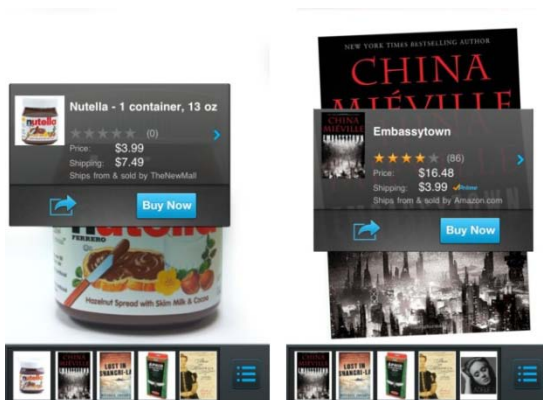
nutella

Nutella - 1 container, 13 oz

(0)

Price: $3.99

Shipping: $7.49

Ships from & sold by TheNewMall

Buy Now

nutella

FERRERO

Hazelnut Spread with Skim Milk & Cocoa

NEW YORK TIMES BESTSELLING AUTHOR

CHINA

MIÉVILLE

Embassytown

(86)

Price: $16.48

Shipping: $3.99 ✓Prime

Ships from & sold by Amazon.com

Buy Now

LOST IN SHANGRI-LA

LOST IN SHANGRI-LA